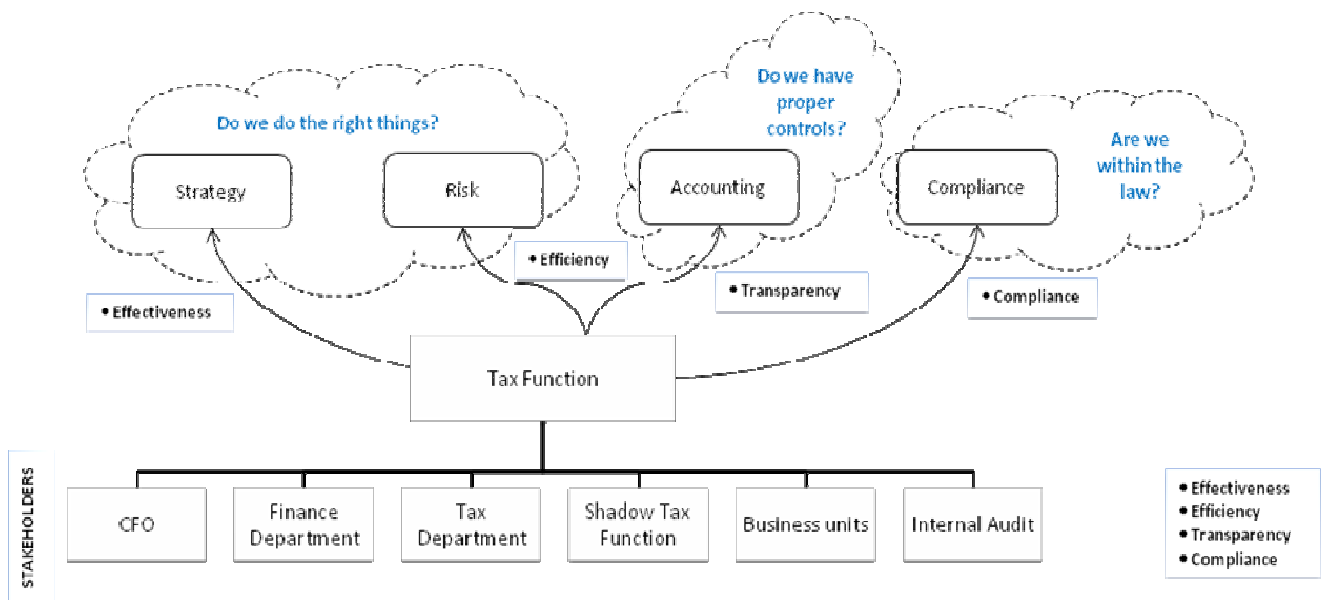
Do we do the right things?

Strategy

Risk

Do we have proper controls?

Accounting

Compliance

Are we within the law?

• Efficiency

• Effectiveness

• Transparency

• Compliance

Tax Function

STAKEHOLDERS

CFO

Finance Department

Tax Department

Shadow Tax Function

Business units

Internal Audit

• Effectiveness
• Efficiency
• Transparency
• Compliance